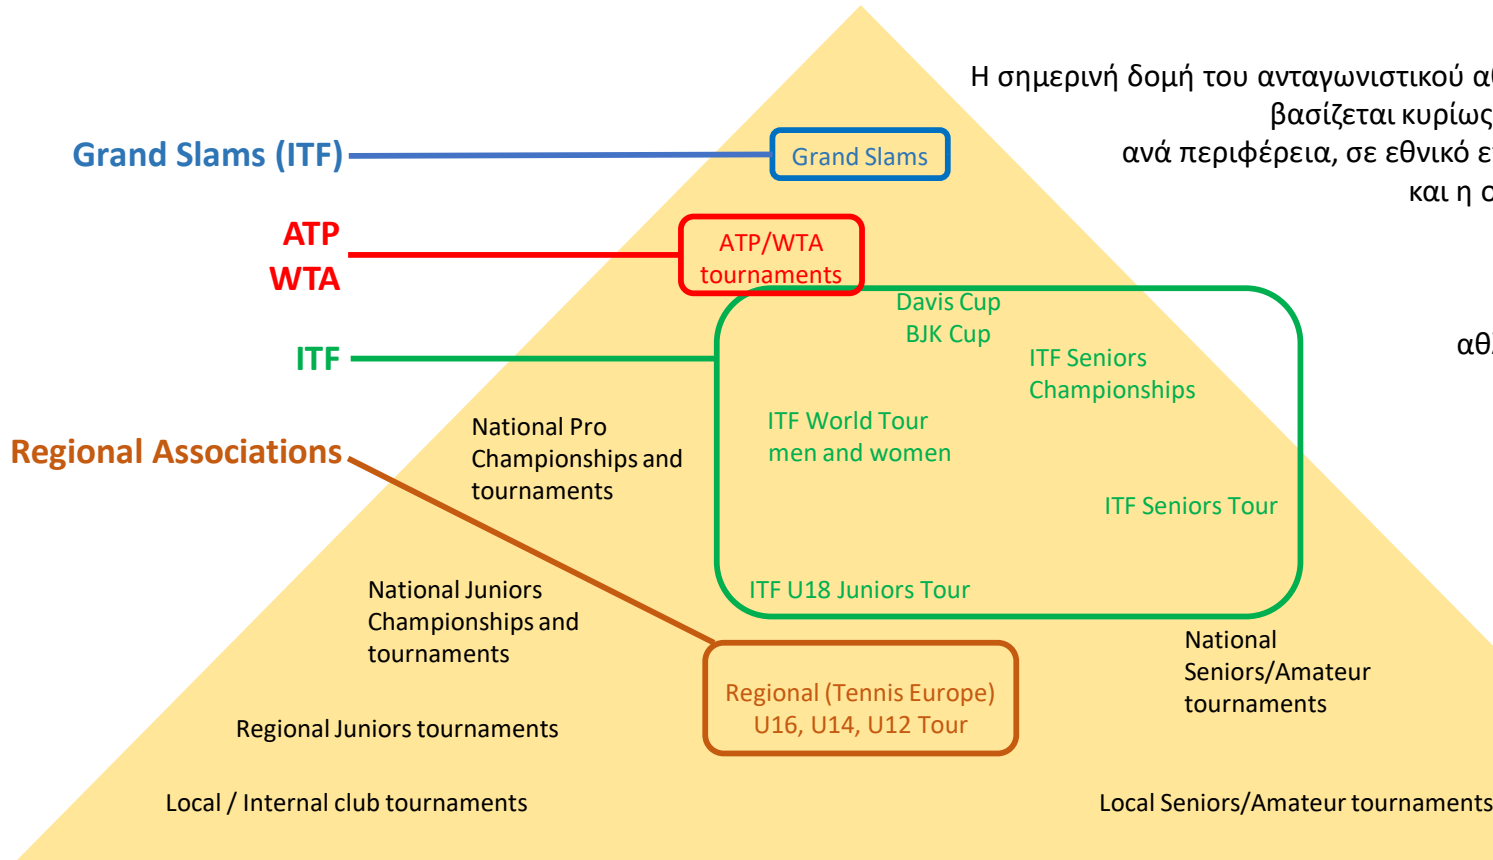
Η σημερινή δομή του ανταγωνιστικού α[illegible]
βασίζεται κυρίως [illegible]
ανά περιφέρεια, σε εθνικό ε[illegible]
και η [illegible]

αθ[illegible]

Grand Slams (ITF)

Grand Slams

ATP
WTA

ATP/WTA tournaments

ITF

Davis Cup
BJK Cup

ITF Seniors Championships

ITF World Tour men and women

ITF Seniors Tour

ITF U18 Juniors Tour

Regional Associations

National Pro Championships and tournaments

National Juniors Championships and tournaments

Regional (Tennis Europe) U16, U14, U12 Tour

National Seniors/Amateur tournaments

Regional Juniors tournaments

Local / Internal club tournaments

Local Seniors/Amateur tournaments